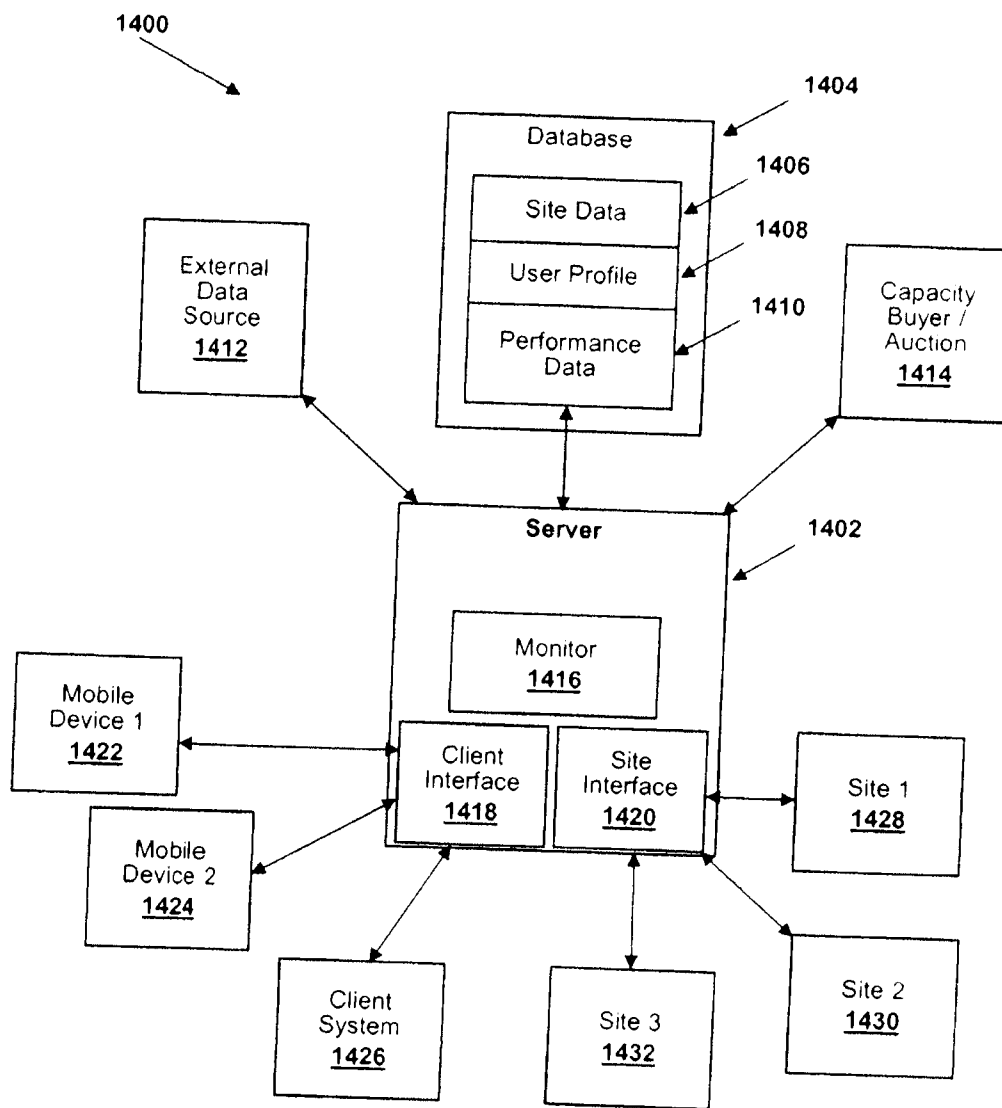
1400

1404

Database

1406

Site Data

1408

User Profile

1410

Performance Data

External Data Source
1412

Capacity Buyer / Auction
1414

Server

1402

Monitor
1416

Mobile Device 1
1422

Client Interface
1418

Site Interface
1420

Site 1
1428

Mobile Device 2
1424

Client System
1426

Site 3
1432

Site 2
1430